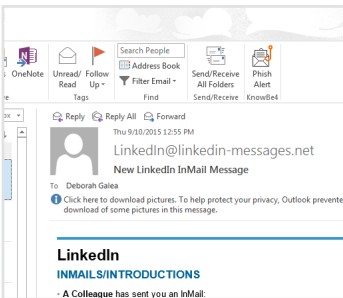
OneNote
Unread/ Read
Follow Up
Tags
Search People
Address Book
Filter Email
Find
Send/Receive All Folders
Send/Receive
Phish Alert
KnowBe4
Reply
Reply All
Forward
Thu 9/10/2015 12:55 PM
LinkedIn@linkedin-messages.net
New LinkedIn InMail Message
To Deborah Galea
Click here to download pictures. To help protect your privacy, Outlook prevente download of some pictures in this message.
LinkedIn
INMAILS/INTRODUCTIONS
· A Colleague has sent you an InMail: